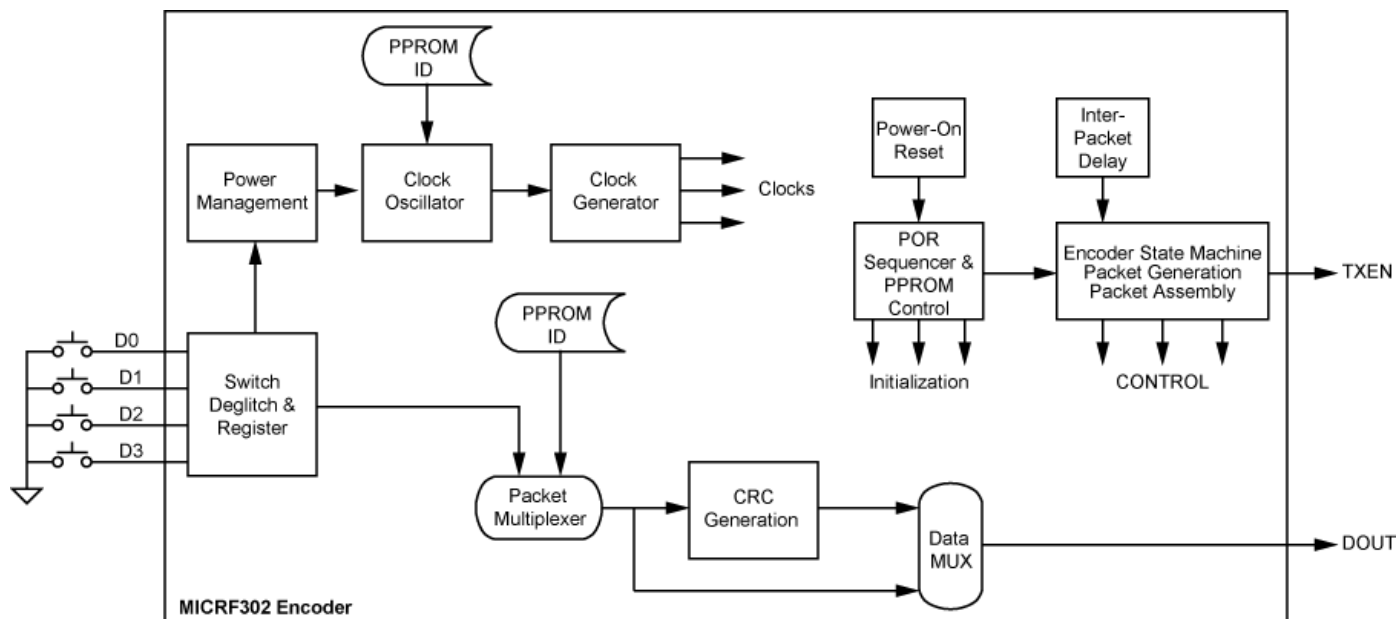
PPROM ID

Power Management

Clock Oscillator

Clock Generator

Clocks

Power-On Reset

Inter-Packet Delay

POR Sequencer & PPROM Control

Encoder State Machine Packet Generation Packet Assembly

TXEN

Initialization

CONTROL

PPROM ID

D0

D1

D2

D3

Switch Deglitch & Register

Packet Multiplexer

CRC Generation

Data MUX

DOUT

MICRF302 Encoder